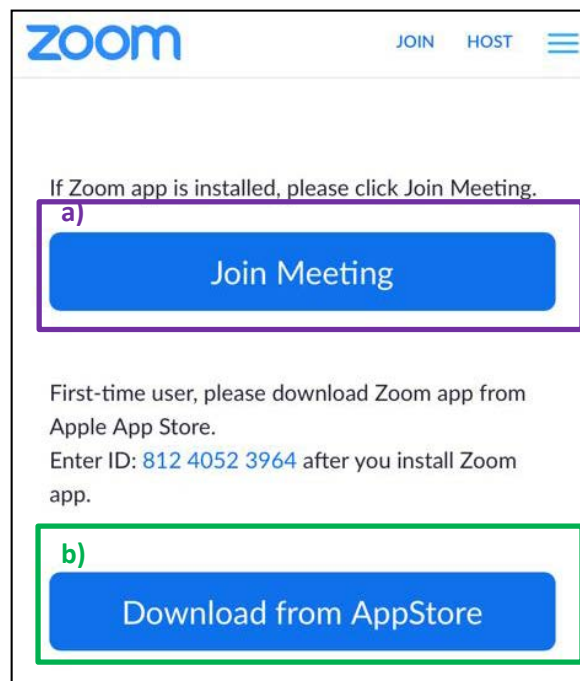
zoom

JOIN HOST

If Zoom app is installed, please click Join Meeting.

a)

Join Meeting

First-time user, please download Zoom app from Apple App Store.
Enter ID: 812 4052 3964 after you install Zoom app.

b)

Download from AppStore